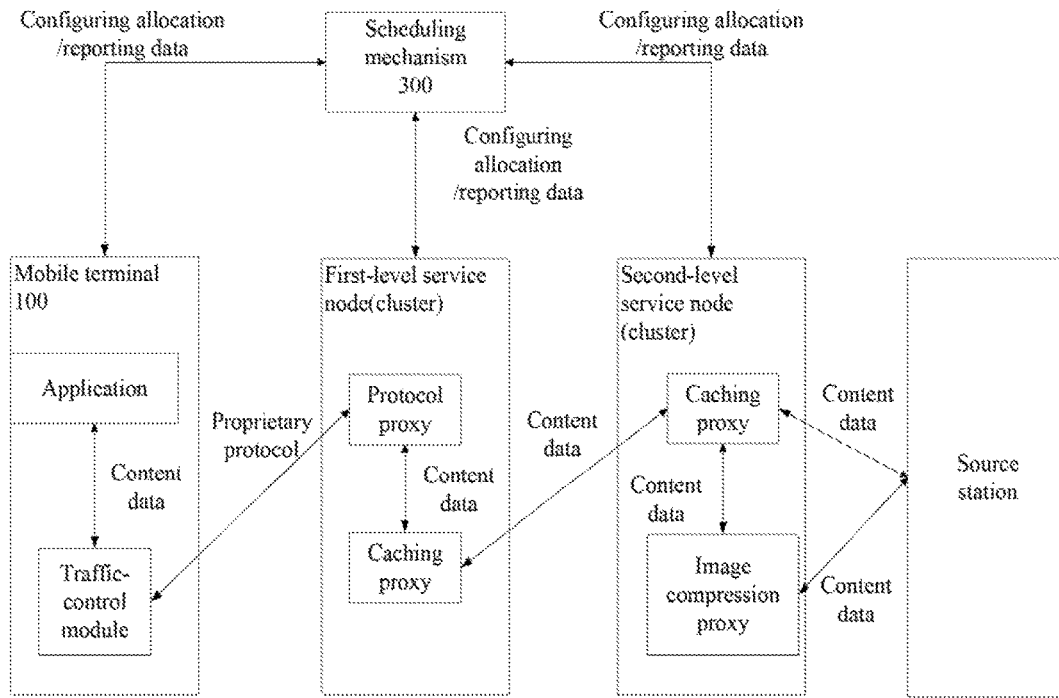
Configuring allocation /reporting data

Scheduling mechanism 300

Configuring allocation /reporting data

Configuring allocation /reporting data

Mobile terminal 100

Application

Content data

Traffic-control module

Proprietary protocol

First-level service node(cluster)

Protocol proxy

Content data

Caching proxy

Content data

Second-level service node (cluster)

Caching proxy

Content data

Image compression proxy

Content data

Content data

Source station